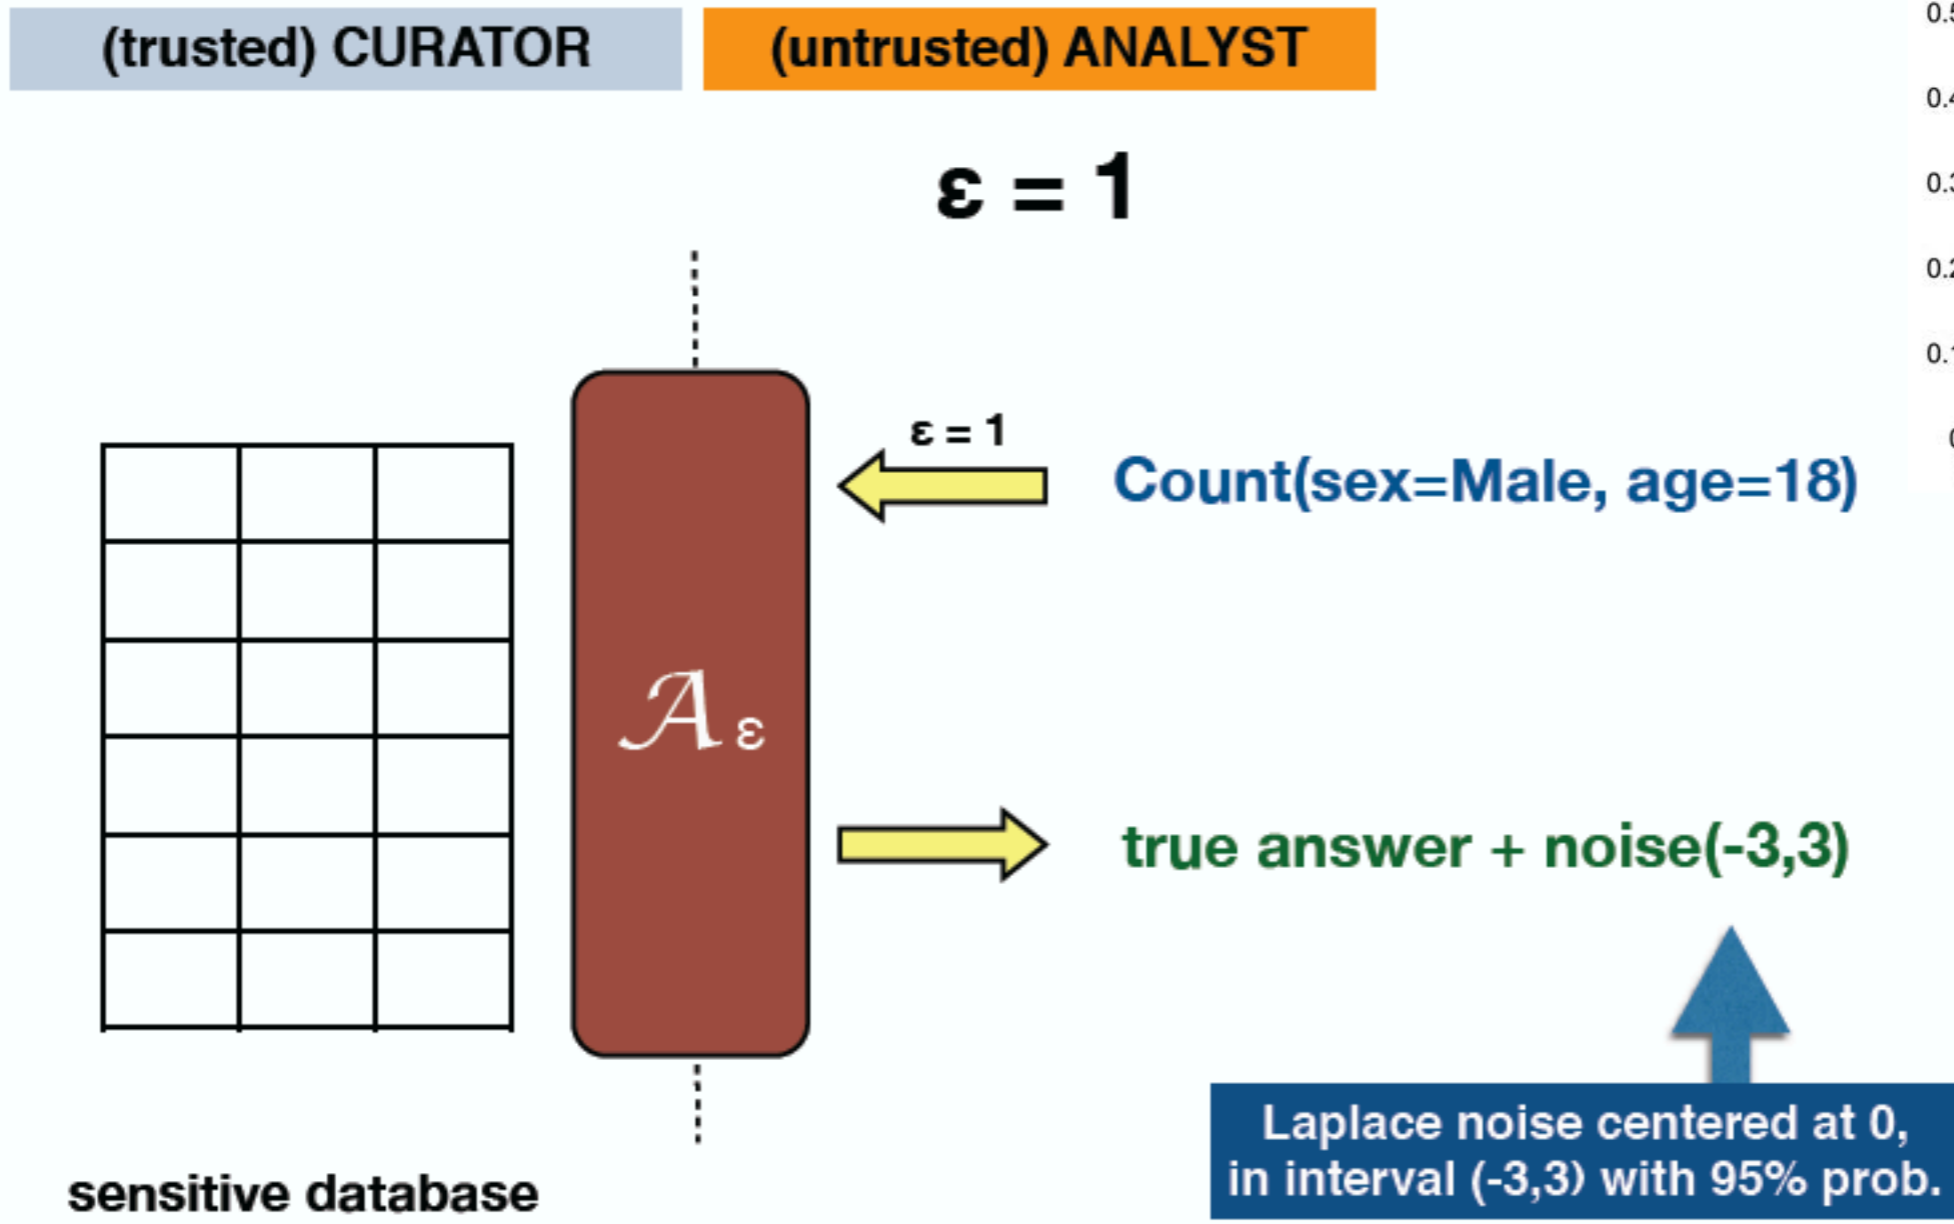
(trusted) CURATOR

(untrusted) ANALYST

ε = 1

0.5
0.4
0.3
0.2
0.1
0

ε = 1

Count(sex=Male, age=18)

$\mathcal{A}_\varepsilon$

true answer + noise(-3,3)

Laplace noise centered at 0, in interval (-3,3) with 95% prob.

sensitive database